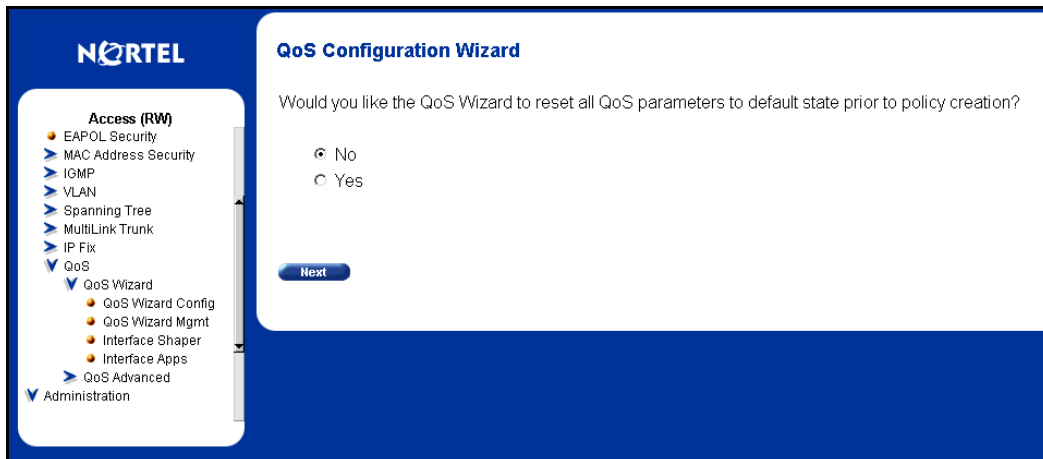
NORTEL

Access (RW)
EAPOL Security
MAC Address Security
IGMP
VLAN
Spanning Tree
MultiLink Trunk
IP Fix
QoS
QoS Wizard
QoS Wizard Config
QoS Wizard Mgmt
Interface Shaper
Interface Apps
QoS Advanced
Administration

QoS Configuration Wizard

Would you like the QoS Wizard to reset all QoS parameters to default state prior to policy creation?

No
Yes

Next